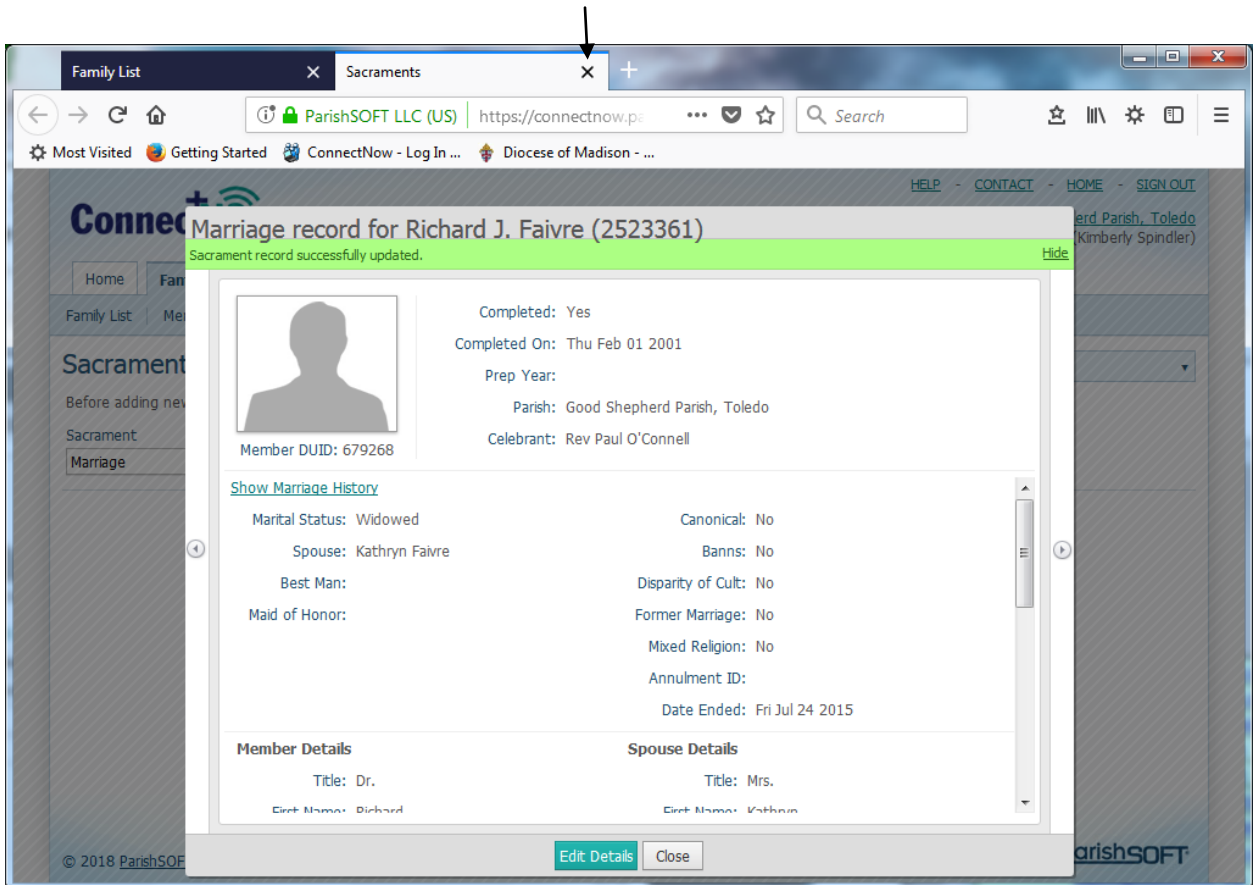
Family List ×
Sacraments ×
+

ParishSOFT LLC (US) https://connectnow.pa ••• Search

Most Visited Getting Started ConnectNow - Log In ... Diocese of Madison - ...

HELP - CONTACT - HOME - SIGN OUT

Connec
erd Parish, Toledo
(Kimberly Spindler)

Home Fam
Family List Me
Sacrament
Before adding ne
Sacrament
Marriage

Marriage record for Richard J. Faivre (2523361)
Sacrament record successfully updated. Hide

Member DUID: 679268

Completed: Yes
Completed On: Thu Feb 01 2001
Prep Year:
Parish: Good Shepherd Parish, Toledo
Celebrant: Rev Paul O'Connell

Show Marriage History

Marital Status: Widowed
Spouse: Kathryn Faivre
Best Man:
Maid of Honor:

Canonical: No
Banns: No
Disparity of Cult: No
Former Marriage: No
Mixed Religion: No
Annulment ID:
Date Ended: Fri Jul 24 2015

Member Details
Title: Dr.
First Name: Richard

Spouse Details
Title: Mrs.
First Name: Kathryn

Edit Details Close

© 2018 ParishSOF
ParishSOFT